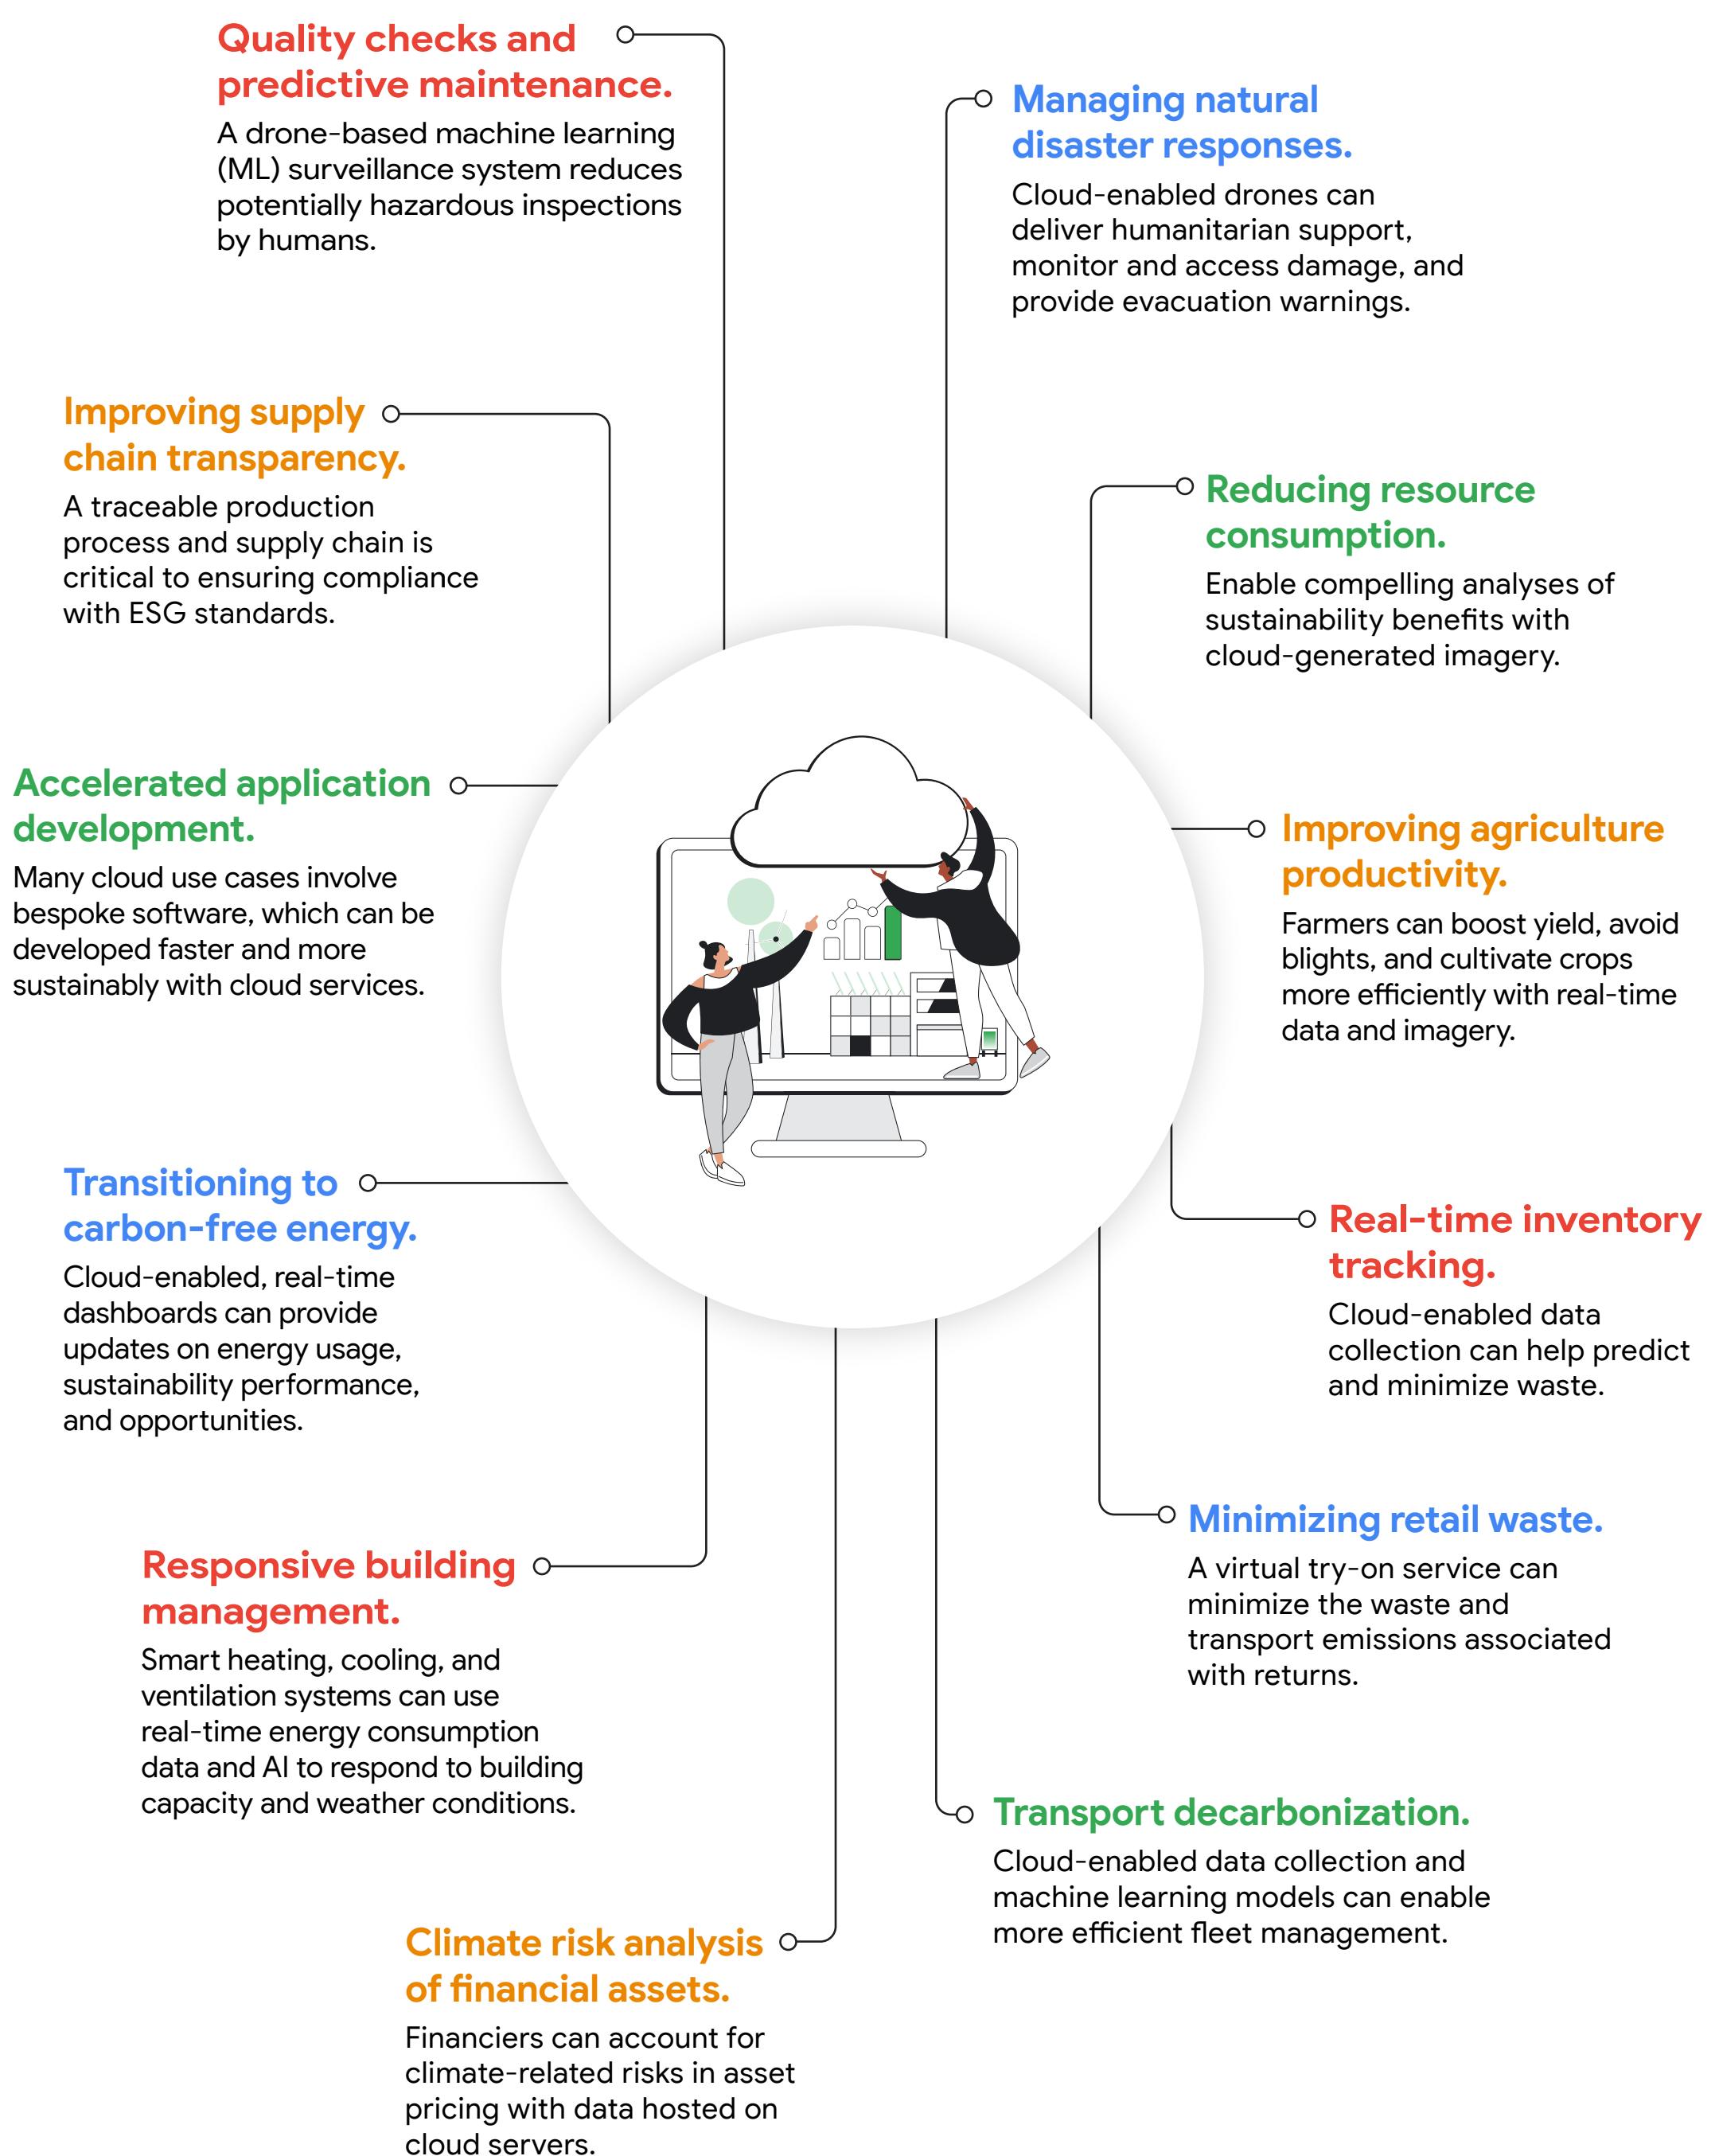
Quality checks and predictive maintenance.
A drone-based machine learning (ML) surveillance system reduces potentially hazardous inspections by humans.

Managing natural disaster responses.
Cloud-enabled drones can deliver humanitarian support, monitor and access damage, and provide evacuation warnings.

Improving supply chain transparency.
A traceable production process and supply chain is critical to ensuring compliance with ESG standards.

Reducing resource consumption.
Enable compelling analyses of sustainability benefits with cloud-generated imagery.

Accelerated application development.
Many cloud use cases involve bespoke software, which can be developed faster and more sustainably with cloud services.

Improving agriculture productivity.
Farmers can boost yield, avoid blights, and cultivate crops more efficiently with real-time data and imagery.

Transitioning to carbon-free energy.
Cloud-enabled, real-time dashboards can provide updates on energy usage, sustainability performance, and opportunities.

Real-time inventory tracking.
Cloud-enabled data collection can help predict and minimize waste.

Minimizing retail waste.
A virtual try-on service can minimize the waste and transport emissions associated with returns.

Responsive building management.
Smart heating, cooling, and ventilation systems can use real-time energy consumption data and AI to respond to building capacity and weather conditions.

Transport decarbonization.
Cloud-enabled data collection and machine learning models can enable more efficient fleet management.

Climate risk analysis of financial assets.
Financiers can account for climate-related risks in asset pricing with data hosted on cloud servers.